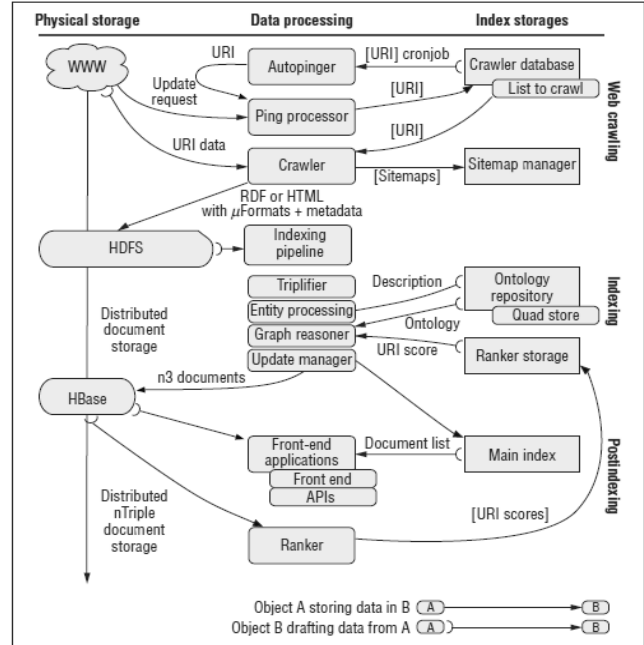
Physical storage

Data processing

Index storages

WWW

URI

Autopinger

[URI] cronjob

Crawler database

List to crawl

Update request

Ping processor

[URI]

[URI]

Web crawling

URI data

Crawler

[Sitemaps]

Sitemap manager

RDF or HTML with $\mu$Formats + metadata

HDFS

Indexing pipeline

Triplifier

Description

Ontology repository

Quad store

Indexing

Distributed document storage

Entity processing

Graph reasoner

Ontology

Update manager

URI score

Ranker storage

n3 documents

HBase

Front-end applications

Document list

Main index

Front end

APIs

Postindexing

Distributed nTriple document storage

[URI scores]

Ranker

Object A storing data in B A B

Object B drafting data from A A B